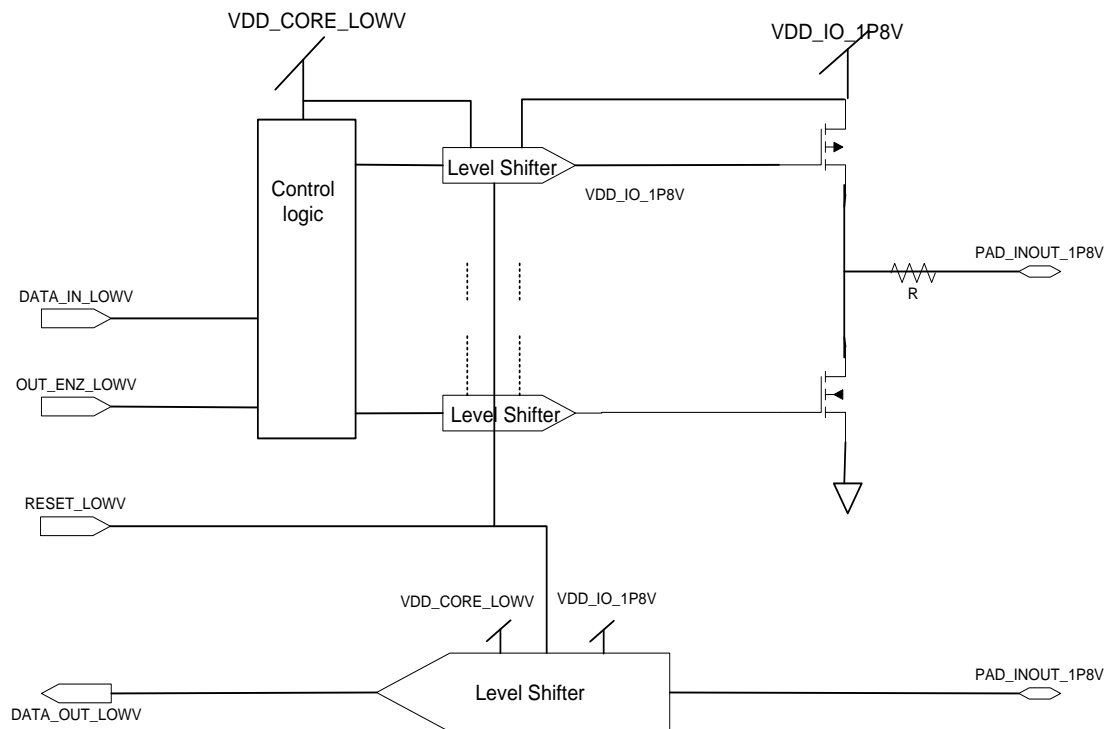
VDD_CORE_LOWV

VDD_IO_1P8V

Control logic

Level Shifter

VDD_IO_1P8V

PAD_INOUT_1P8V

R

DATA_IN_LOWV

OUT_ENZ_LOWV

Level Shifter

RESET_LOWV

VDD_CORE_LOWV

VDD_IO_1P8V

Level Shifter

PAD_INOUT_1P8V

DATA_OUT_LOWV